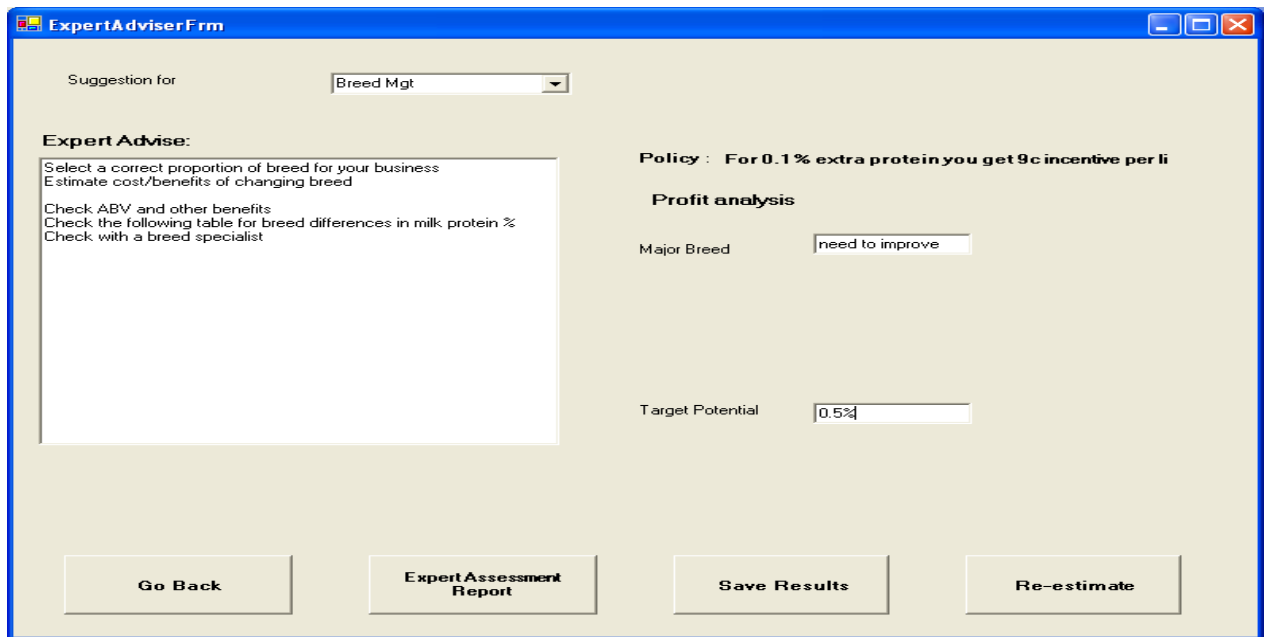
ExpertAdviserFrm

Suggestion for

Breed Mgt

Expert Advise:

Select a correct proportion of breed for your business
Estimate cost/benefits of changing breed

Check ABV and other benefits
Check the following table for breed differences in milk protein %
Check with a breed specialist

Policy : For 0.1% extra protein you get 9c incentive per li

Profit analysis

Major Breed

need to improve

Target Potential

0.5%

Go Back

Expert Assessment Report

Save Results

Re-estimate